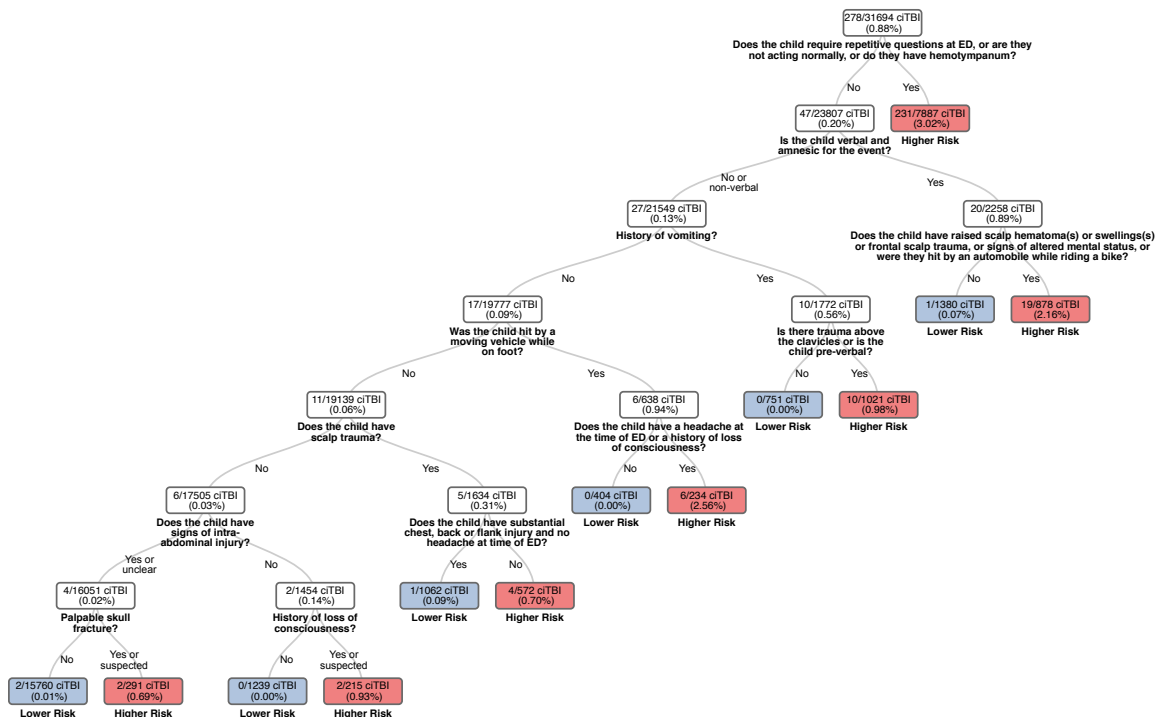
278/31694 ciTBI
(0.88%)
Does the child require repetitive questions at ED, or are they not acting normally, or do they have hemotympanum?

No

Yes

47/23807 ciTBI
(0.20%)
Is the child verbal and amnesic for the event?

231/7887 ciTBI
(3.02%)
Higher Risk

No or non-verbal

Yes

27/21549 ciTBI
(0.13%)
History of vomiting?

20/2258 ciTBI
(0.89%)
Does the child have raised scalp hematoma(s) or swellings(s) or frontal scalp trauma, or signs of altered mental status, or were they hit by an automobile while riding a bike?

No

Yes

1/1380 ciTBI
(0.07%)
Lower Risk

19/878 ciTBI
(2.16%)
Higher Risk

No

Yes

17/19777 ciTBI
(0.09%)
Was the child hit by a moving vehicle while on foot?

10/1772 ciTBI
(0.56%)
Is there trauma above the clavicles or is the child pre-verbal?

No

Yes

0/751 ciTBI
(0.00%)
Lower Risk

10/1021 ciTBI
(0.98%)
Higher Risk

No

Yes

11/19139 ciTBI
(0.06%)
Does the child have scalp trauma?

6/638 ciTBI
(0.94%)
Does the child have a headache at the time of ED or a history of loss of consciousness?

No

Yes

0/404 ciTBI
(0.00%)
Lower Risk

6/234 ciTBI
(2.56%)
Higher Risk

No

Yes

6/17505 ciTBI
(0.03%)
Does the child have signs of intra-abdominal injury?

5/1634 ciTBI
(0.31%)
Does the child have substantial chest, back or flank injury and no headache at time of ED?

Yes

No

1/1062 ciTBI
(0.09%)
Lower Risk

4/572 ciTBI
(0.70%)
Higher Risk

Yes or unclear

No

4/16051 ciTBI
(0.02%)
Palpable skull fracture?

2/1454 ciTBI
(0.14%)
History of loss of consciousness?

No

Yes or suspected

2/15760 ciTBI
(0.01%)
Lower Risk

2/291 ciTBI
(0.69%)
Higher Risk

No

Yes or suspected

0/1239 ciTBI
(0.00%)
Lower Risk

2/215 ciTBI
(0.93%)
Higher Risk